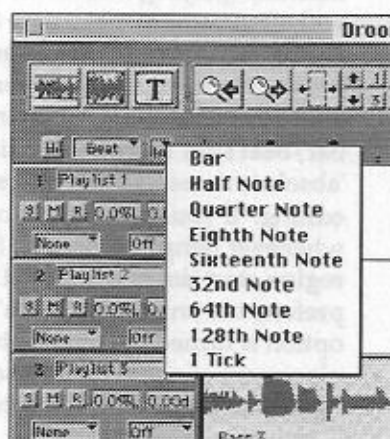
Droo

T

Beat

1 Playlist 1

S M R 0.0%L

None Off

2 Playlist 2

S M R 0.0%L

None Off

3 Playlist 3

S M R 0.0%L 0.0dB

None Off

Bar
Half Note
Quarter Note
Eighth Note
Sixteenth Note
32nd Note
64th Note
128th Note
1 Tick

Bass 3